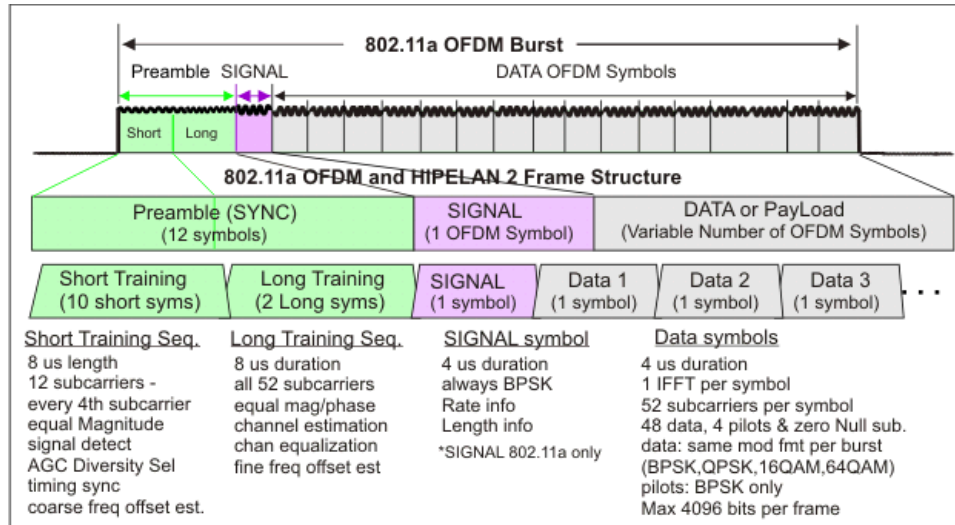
802.11a OFDM Burst

Preamble SIGNAL DATA OFDM Symbols

Short Long

802.11a OFDM and HIPELAN 2 Frame Structure

Preamble (SYNC) (12 symbols)

SIGNAL (1 OFDM Symbol)

DATA or PayLoad (Variable Number of OFDM Symbols)

Short Training (10 short syms)

Long Training (2 Long syms)

SIGNAL (1 symbol)

Data 1 (1 symbol)

Data 2 (1 symbol)

Data 3 (1 symbol)

. . .

Short Training Seq.
8 us length
12 subcarriers - every 4th subcarrier
equal Magnitude
signal detect
AGC Diversity Sel
timing sync
coarse freq offset est.

Long Training Seq.
8 us duration
all 52 subcarriers
equal mag/phase
channel estimation
chan equalization
fine freq offset est

SIGNAL symbol
4 us duration
always BPSK
Rate info
Length info
*SIGNAL 802.11a only

Data symbols
4 us duration
1 IFFT per symbol
52 subcarriers per symbol
48 data, 4 pilots & zero Null sub.
data: same mod fmt per burst (BPSK,QPSK,16QAM,64QAM)
pilots: BPSK only
Max 4096 bits per frame